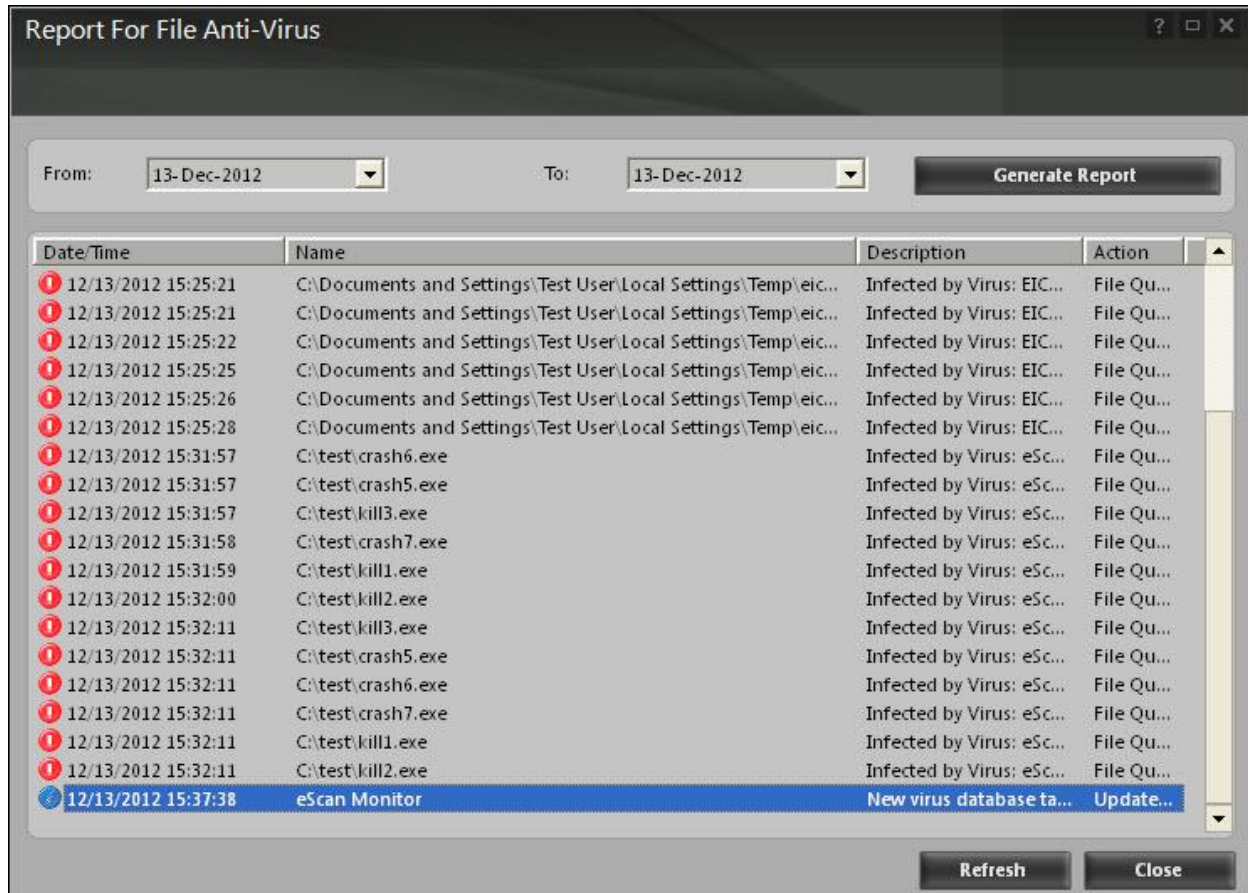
Report For File Anti-Virus

? □ X

From: 13-Dec-2012 To: 13-Dec-2012 Generate Report

| Date/Time | Name | Description | Action |
|---|---|---|---|
| 12/13/2012 15:25:21 | C:\Documents and Settings\Test User\Local Settings\Temp\eic... | Infected by Virus: EIC... | File Qu... |
| 12/13/2012 15:25:21 | C:\Documents and Settings\Test User\Local Settings\Temp\eic... | Infected by Virus: EIC... | File Qu... |
| 12/13/2012 15:25:22 | C:\Documents and Settings\Test User\Local Settings\Temp\eic... | Infected by Virus: EIC... | File Qu... |
| 12/13/2012 15:25:25 | C:\Documents and Settings\Test User\Local Settings\Temp\eic... | Infected by Virus: EIC... | File Qu... |
| 12/13/2012 15:25:26 | C:\Documents and Settings\Test User\Local Settings\Temp\eic... | Infected by Virus: EIC... | File Qu... |
| 12/13/2012 15:25:28 | C:\Documents and Settings\Test User\Local Settings\Temp\eic... | Infected by Virus: EIC... | File Qu... |
| 12/13/2012 15:31:57 | C:\test\crash6.exe | Infected by Virus: eSc... | File Qu... |
| 12/13/2012 15:31:57 | C:\test\crash5.exe | Infected by Virus: eSc... | File Qu... |
| 12/13/2012 15:31:57 | C:\test\kill3.exe | Infected by Virus: eSc... | File Qu... |
| 12/13/2012 15:31:58 | C:\test\crash7.exe | Infected by Virus: eSc... | File Qu... |
| 12/13/2012 15:31:59 | C:\test\kill1.exe | Infected by Virus: eSc... | File Qu... |
| 12/13/2012 15:32:00 | C:\test\kill2.exe | Infected by Virus: eSc... | File Qu... |
| 12/13/2012 15:32:11 | C:\test\kill3.exe | Infected by Virus: eSc... | File Qu... |
| 12/13/2012 15:32:11 | C:\test\crash5.exe | Infected by Virus: eSc... | File Qu... |
| 12/13/2012 15:32:11 | C:\test\crash6.exe | Infected by Virus: eSc... | File Qu... |
| 12/13/2012 15:32:11 | C:\test\crash7.exe | Infected by Virus: eSc... | File Qu... |
| 12/13/2012 15:32:11 | C:\test\kill1.exe | Infected by Virus: eSc... | File Qu... |
| 12/13/2012 15:32:11 | C:\test\kill2.exe | Infected by Virus: eSc... | File Qu... |
| 12/13/2012 15:37:38 | eScan Monitor | New virus database ta... | Update... |

Refresh Close